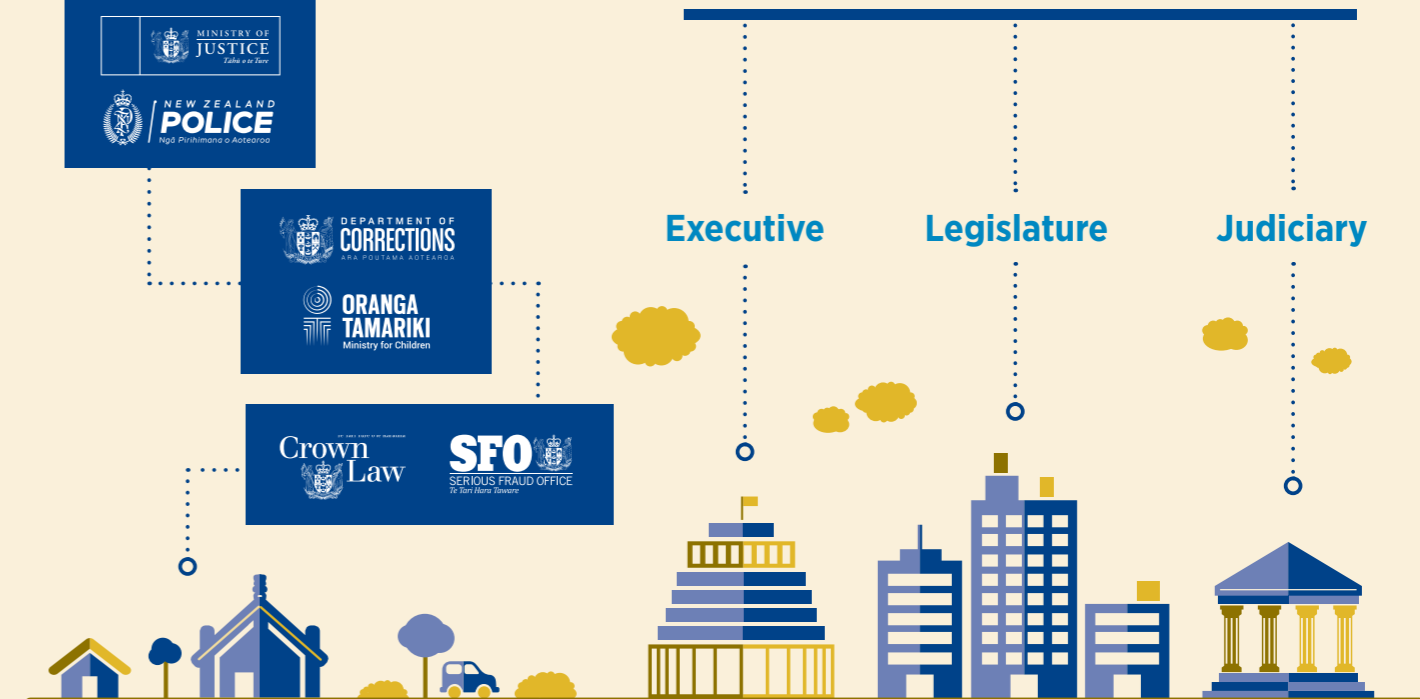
MINISTRY OF JUSTICE
Tāhū o te Ture

NEW ZEALAND POLICE
Ngā Pirihimana o Aotearoa

DEPARTMENT OF CORRECTIONS
ARA POUTAMA AOTEAROA

ORANGA TAMARIKI
Ministry for Children

Crown Law

SFO
SERIOUS FRAUD OFFICE
Te Tari Hara Tāware

Executive

Legislature

Judiciary